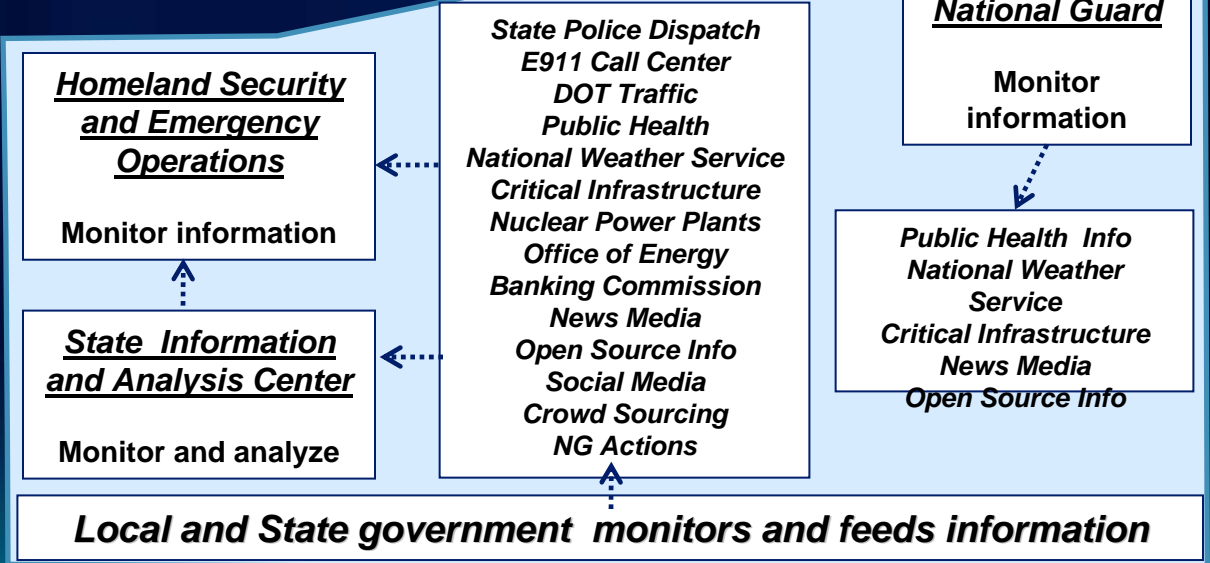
Homeland Security and Emergency Operations

Monitor information

State Information and Analysis Center

Monitor and analyze

State Police Dispatch
E911 Call Center
DOT Traffic
Public Health
National Weather Service
Critical Infrastructure
Nuclear Power Plants
Office of Energy
Banking Commission
News Media
Open Source Info
Social Media
Crowd Sourcing
NG Actions

National Guard

Monitor information

Public Health Info
National Weather Service
Critical Infrastructure
News Media
Open Source Info

Local and State government monitors and feeds information